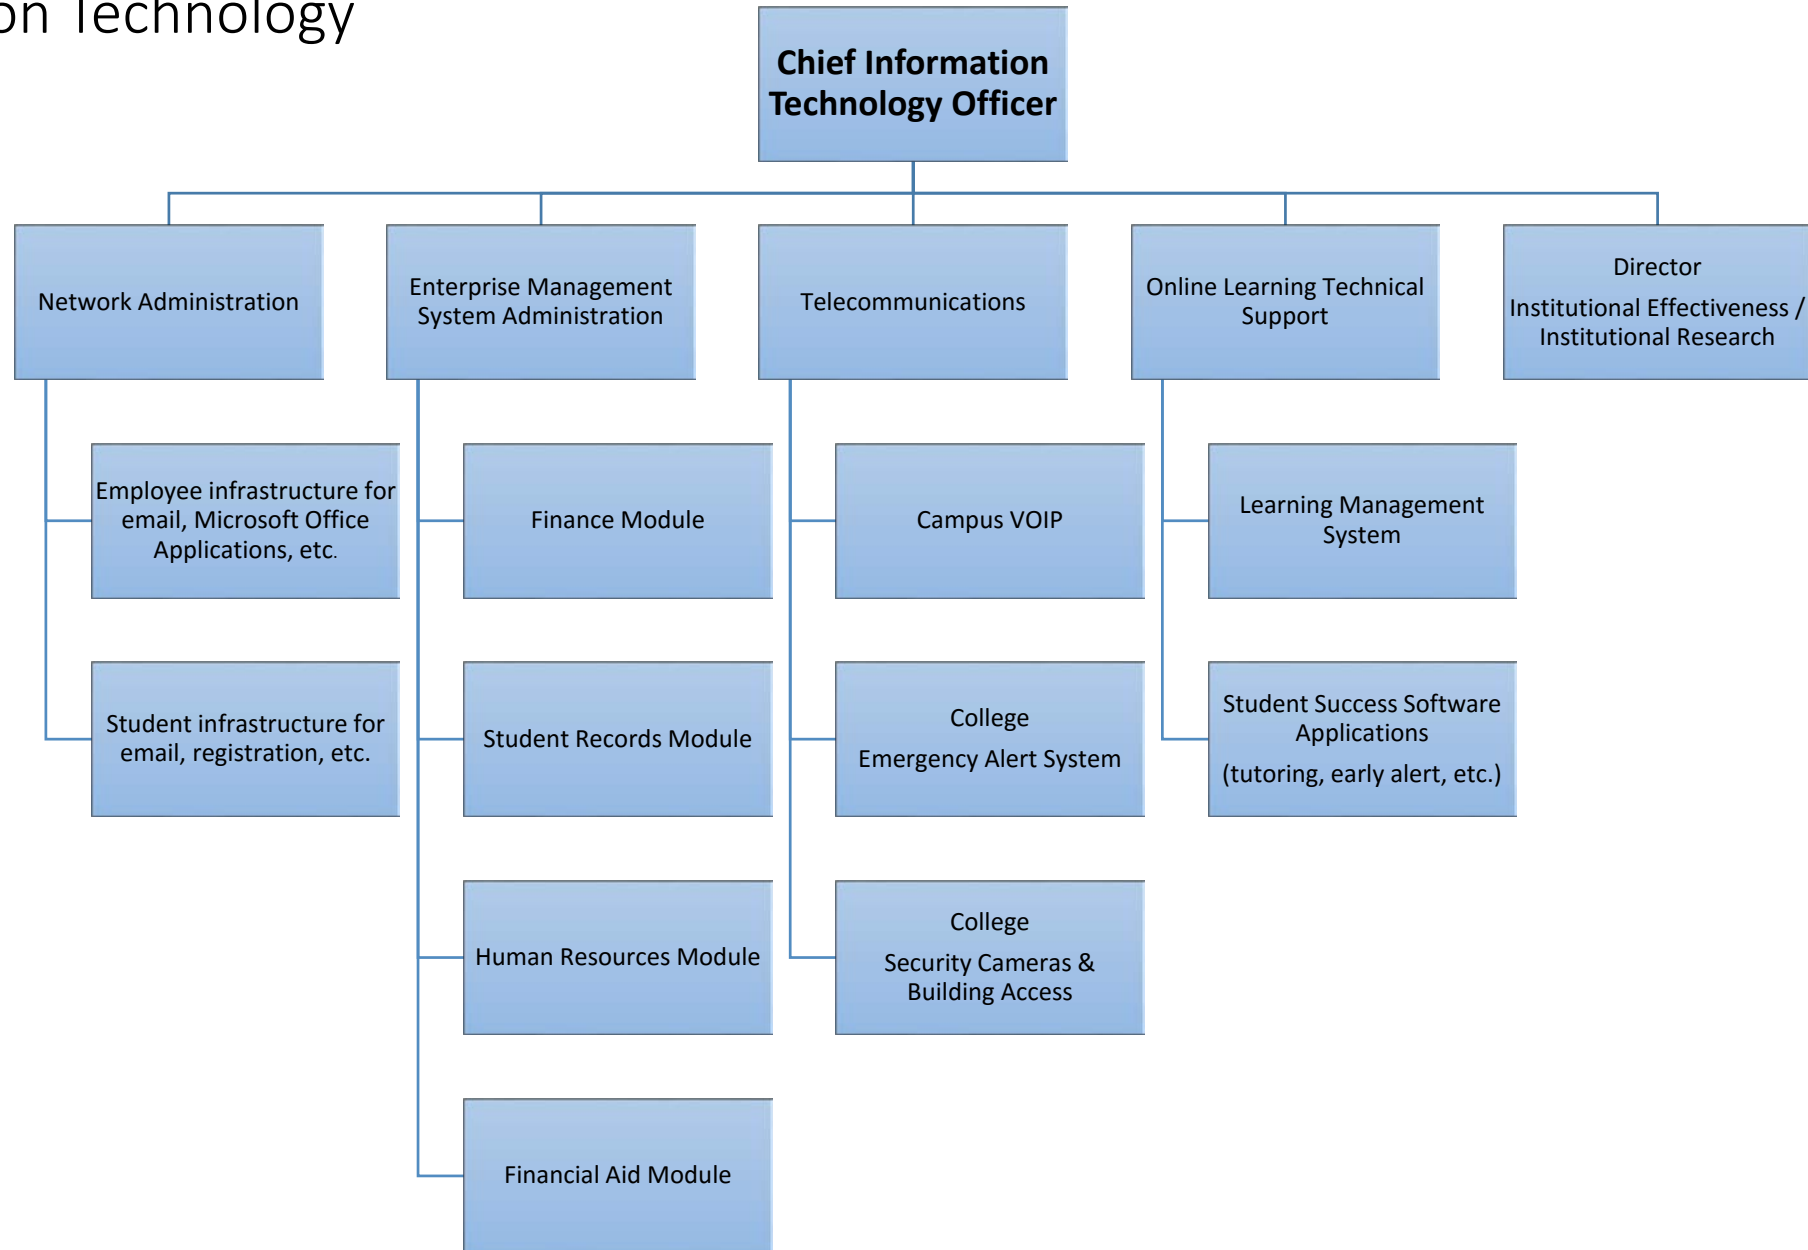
on Technology

Chief Information Technology Officer

Network Administration

Employee infrastructure for email, Microsoft Office Applications, etc.

Student infrastructure for email, registration, etc.

Enterprise Management System Administration

Finance Module

Student Records Module

Human Resources Module

Financial Aid Module

Telecommunications

Campus VOIP

College
Emergency Alert System

College
Security Cameras & Building Access

Online Learning Technical Support

Learning Management System

Student Success Software Applications
(tutoring, early alert, etc.)

Director
Institutional Effectiveness / Institutional Research